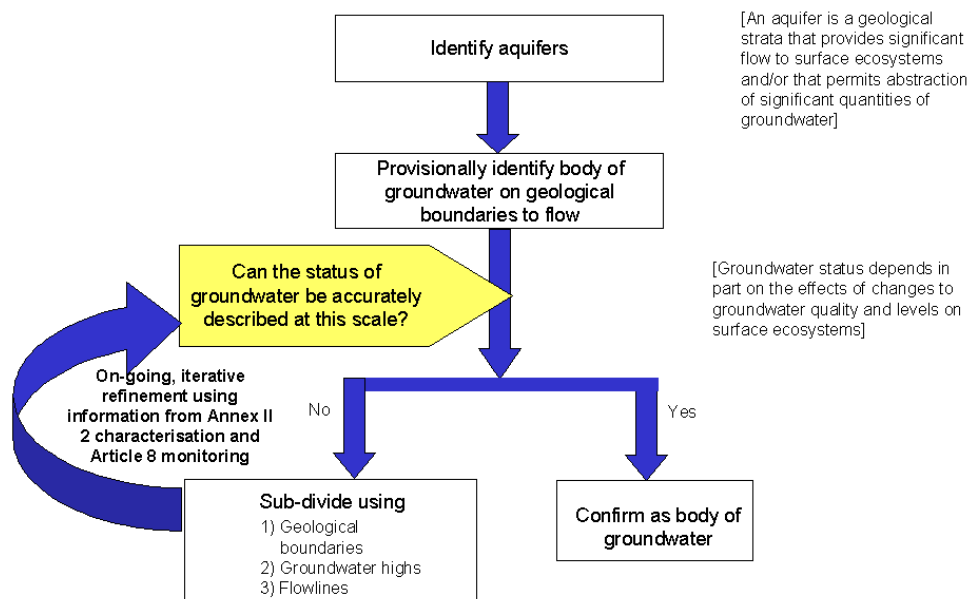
Identify aquifers

[An aquifer is a geological strata that provides significant flow to surface ecosystems and/or that permits abstraction of significant quantities of groundwater]

Provisionally identify body of groundwater on geological boundaries to flow

Can the status of groundwater be accurately described at this scale?

[Groundwater status depends in part on the effects of changes to groundwater quality and levels on surface ecosystems]

On-going, iterative refinement using information from Annex II 2 characterisation and Article 8 monitoring

No

Yes

Sub-divide using
1) Geological boundaries
2) Groundwater highs
3) Flowlines

Confirm as body of groundwater